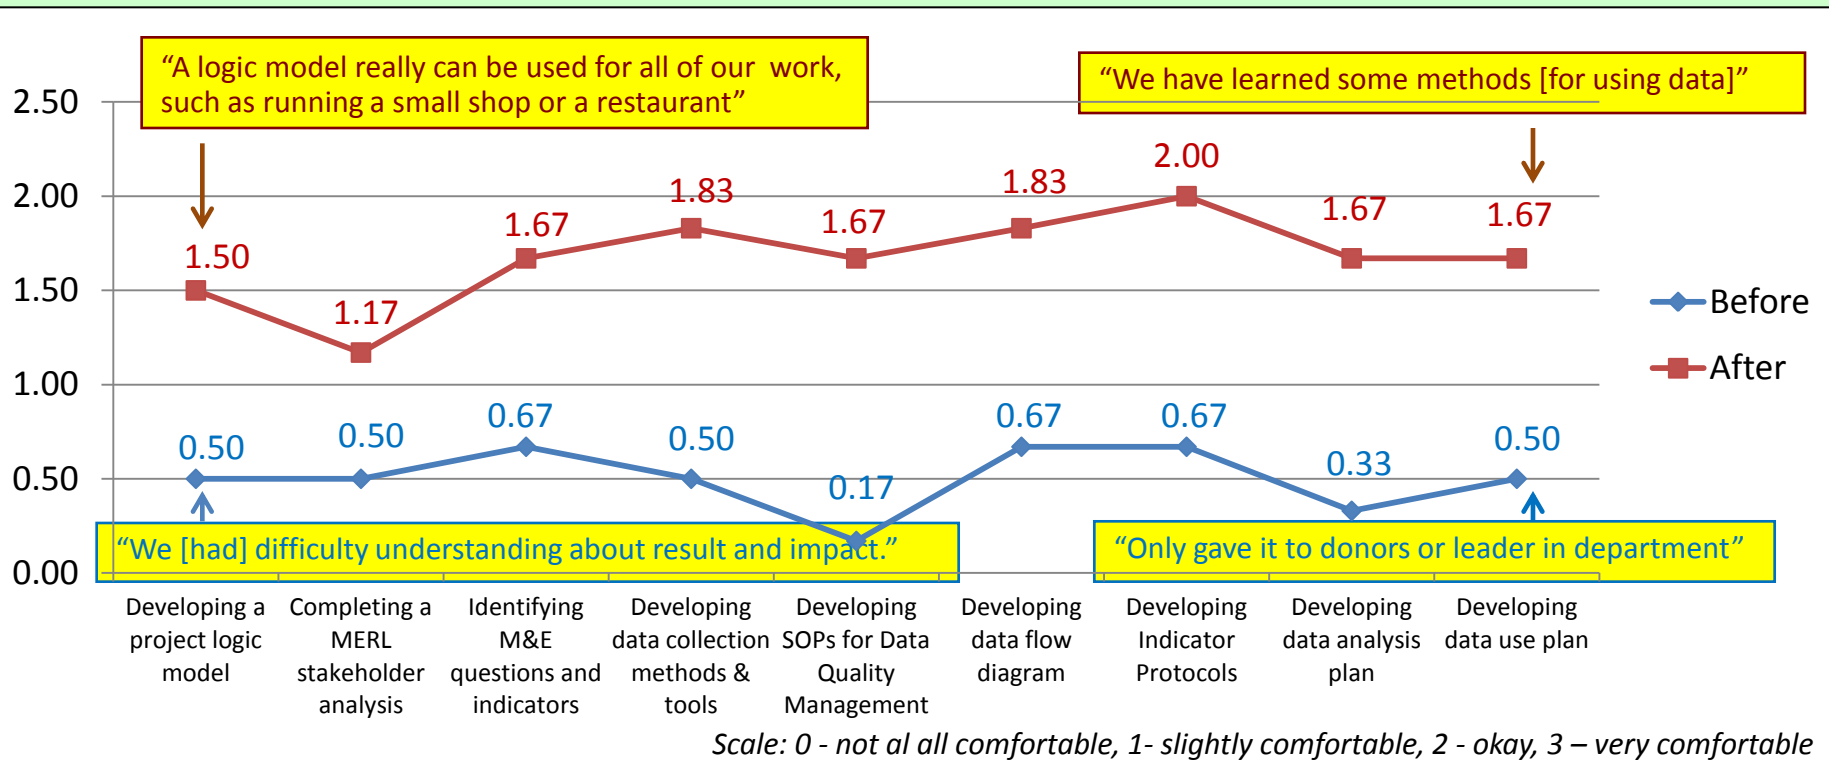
"A logic model really can be used for all of our work, such as running a small shop or a restaurant"

"We have learned some methods [for using data]"

2.50
2.00
1.50
1.00
0.50
0.00

1.50
1.17
1.67
1.83
1.67
1.83
2.00
1.67
1.67

0.50
0.50
0.67
0.50
0.17
0.67
0.67
0.33
0.50

Before
After

"We [had] difficulty understanding about result and impact."

"Only gave it to donors or leader in department"

Developing a project logic model
Completing a MERL stakeholder analysis
Identifying M&E questions and indicators
Developing data collection methods & tools
Developing SOPs for Data Quality Management
Developing data flow diagram
Developing Indicator Protocols
Developing data analysis plan
Developing data use plan

Scale: 0 - not al all comfortable, 1- slightly comfortable, 2 - okay, 3 – very comfortable